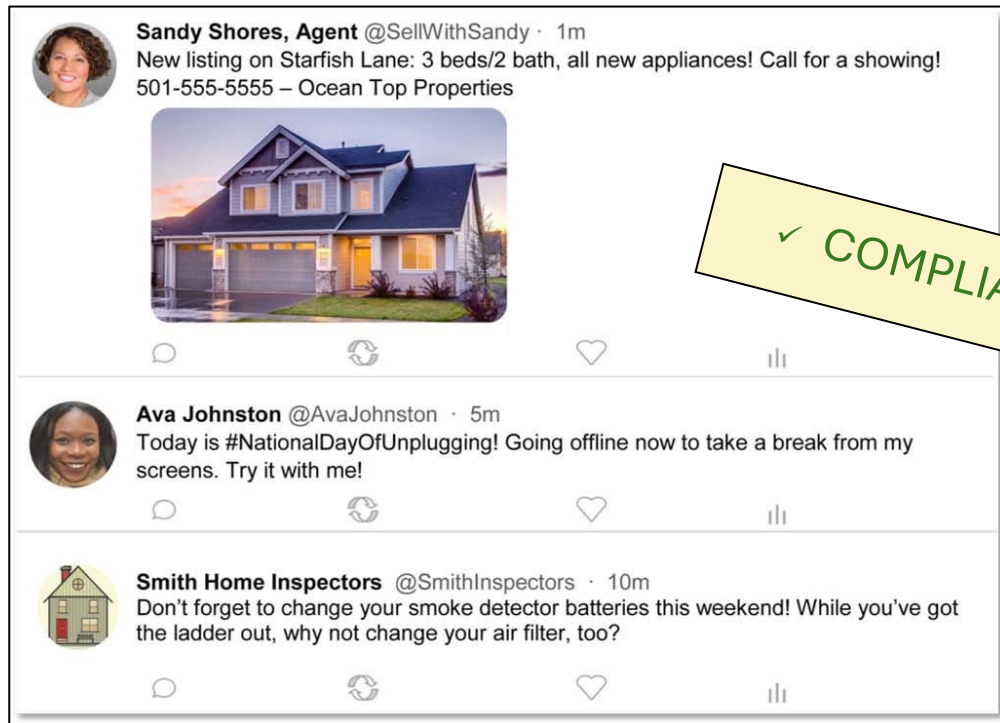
Sandy Shores, Agent @SellWithSandy · 1m
New listing on Starfish Lane: 3 beds/2 bath, all new appliances! Call for a showing! 501-555-5555 – Ocean Top Properties

✓ COMPLIA

Ava Johnston @AvaJohnston · 5m
Today is #NationalDayOfUnplugging! Going offline now to take a break from my screens. Try it with me!

Smith Home Inspectors @SmithInspectors · 10m
Don't forget to change your smoke detector batteries this weekend! While you've got the ladder out, why not change your air filter, too?